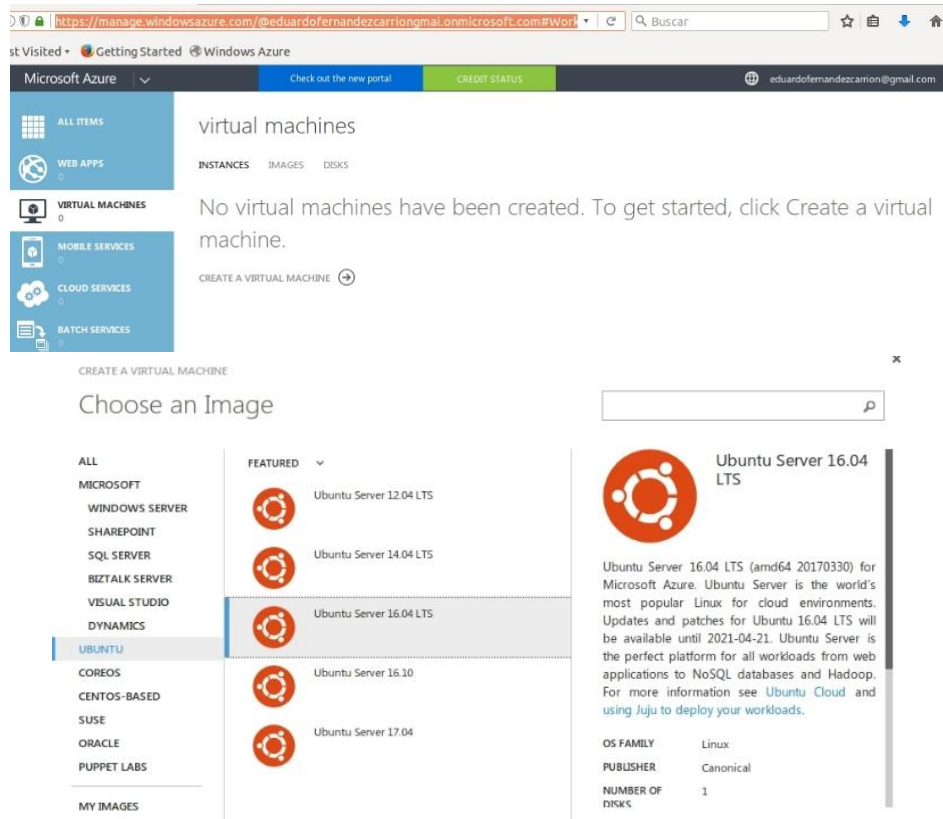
https://manage.windowsazure.com/@eduardofernandezcarriongmai.onmicrosoft.com#Worl
Buscar

st Visited • Getting Started Windows Azure

Microsoft Azure
Check out the new portal
CREDIT STATUS
eduardofernandezcarrion@gmail.com

ALL ITEMS
WEB APPS
0
VIRTUAL MACHINES
0
MOBILE SERVICES
0
CLOUD SERVICES
0
BATCH SERVICES
0

virtual machines

INSTANCES IMAGES DISKS

No virtual machines have been created. To get started, click Create a virtual machine.

CREATE A VIRTUAL MACHINE

×

CREATE A VIRTUAL MACHINE

Choose an Image

ALL
MICROSOFT
WINDOWS SERVER
SHAREPOINT
SQL SERVER
BIZTALK SERVER
VISUAL STUDIO
DYNAMICS
UBUNTU
COREOS
CENTOS-BASED
SUSE
ORACLE
PUPPET LABS

MY IMAGES

FEATURED

Ubuntu Server 12.04 LTS
Ubuntu Server 14.04 LTS
Ubuntu Server 16.04 LTS
Ubuntu Server 16.10
Ubuntu Server 17.04

Ubuntu Server 16.04 LTS

Ubuntu Server 16.04 LTS (amd64 20170330) for Microsoft Azure. Ubuntu Server is the world's most popular Linux for cloud environments. Updates and patches for Ubuntu 16.04 LTS will be available until 2021-04-21. Ubuntu Server is the perfect platform for all workloads from web applications to NoSQL databases and Hadoop. For more information see Ubuntu Cloud and using Juju to deploy your workloads.

| OS FAMILY | Linux |
|---|---|
| PUBLISHER | Canonical |
| NUMBER OF DISKS | 1 |